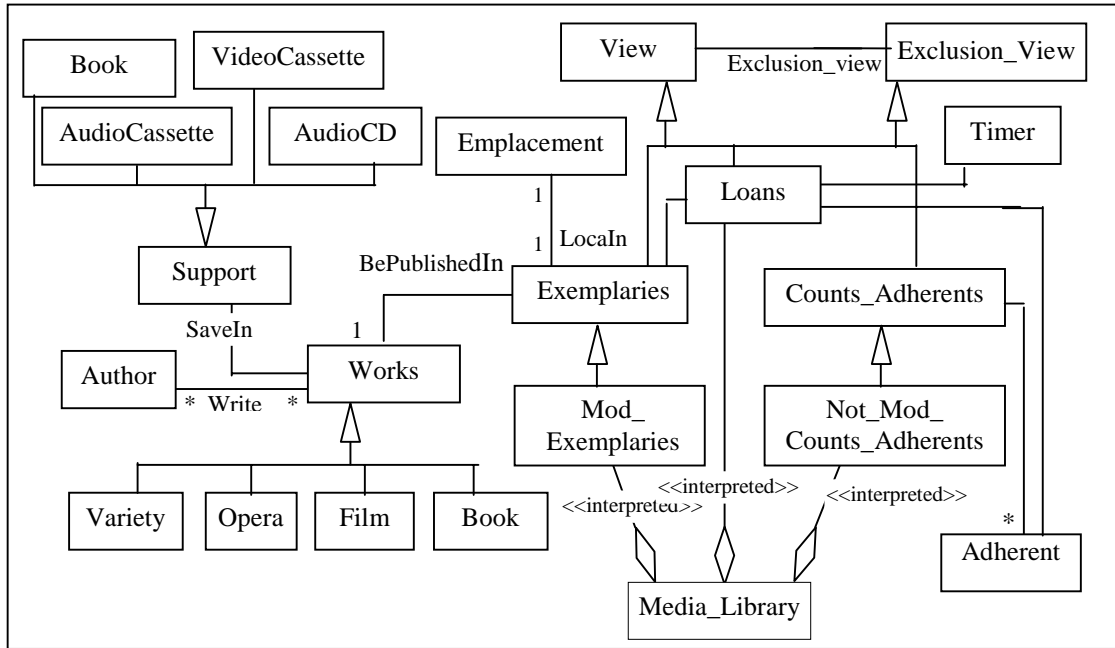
Book
VideoCassette
AudioCassette
AudioCD
Support
SaveIn
Author
* Write *
Works
1
Variety
Opera
Film
Book
View
Exclusion_view
Exclusion_View
Emplacement
1
1 LocaIn
BePublishedIn
Exemplaries
Timer
Loans
Counts_Adherents
Mod_ Exemplaries
Not_Mod_ Counts_Adherents
<<interpreted>>
<<interpreted>>
<<interpreted>>
*
Adherent
Media_Library